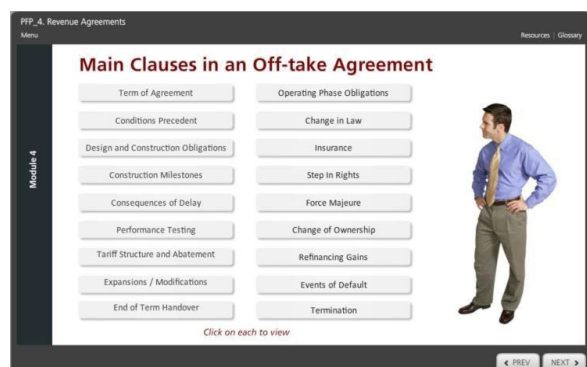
PFP_4. Revenue Agreements
Menu

Resources | Glossary

Module 4

Main Clauses in an Off-take Agreement

Term of Agreement

Conditions Precedent

Design and Construction Obligations

Construction Milestones

Consequences of Delay

Performance Testing

Tariff Structure and Abatement

Expansions / Modifications

End of Term Handover

Operating Phase Obligations

Change in Law

Insurance

Step In Rights

Force Majeure

Change of Ownership

Refinancing Gains

Events of Default

Termination

Click on each to view

PREV

NEXT